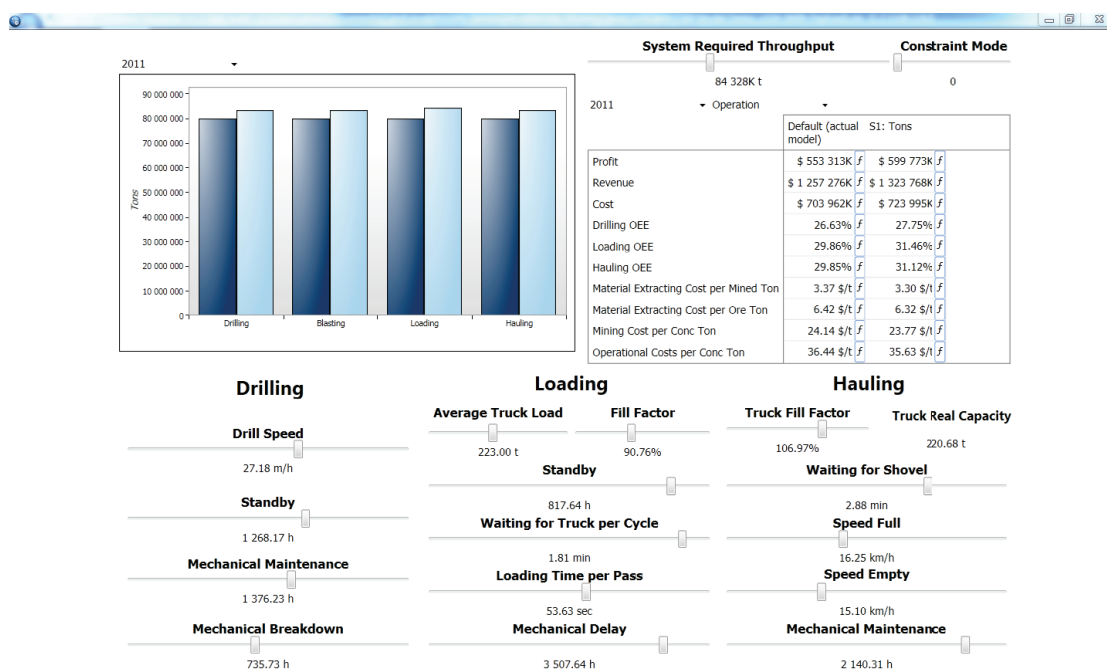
2011

90 000 000
80 000 000
70 000 000
60 000 000
50 000 000
40 000 000
30 000 000
20 000 000
10 000 000
0

Tons

Drilling
Blasting
Loading
Hauling

System Required Throughput

84 328K t

Constraint Mode

0

2011
Operation

| | Default (actual model) | S1: Tons |
|---|---|---|
| Profit | \$ 553 313K $f$ | \$ 599 773K $f$ |
| Revenue | \$ 1 257 276K $f$ | \$ 1 323 768K $f$ |
| Cost | \$ 703 962K $f$ | \$ 723 995K $f$ |
| Drilling OEE | 26.63% $f$ | 27.75% $f$ |
| Loading OEE | 29.86% $f$ | 31.46% $f$ |
| Hauling OEE | 29.85% $f$ | 31.12% $f$ |
| Material Extracting Cost per Mined Ton | 3.37 \$/t $f$ | 3.30 \$/t $f$ |
| Material Extracting Cost per Ore Ton | 6.42 \$/t $f$ | 6.32 \$/t $f$ |
| Mining Cost per Conc Ton | 24.14 \$/t $f$ | 23.77 \$/t $f$ |
| Operational Costs per Conc Ton | 36.44 \$/t $f$ | 35.63 \$/t $f$ |

Drilling

Drill Speed
27.18 m/h

Standby
1 268.17 h

Mechanical Maintenance
1 376.23 h

Mechanical Breakdown
735.73 h

Loading

Average Truck Load
223.00 t

Fill Factor
90.76%

Standby
817.64 h

Waiting for Truck per Cycle
1.81 min

Loading Time per Pass
53.63 sec

Mechanical Delay
3 507.64 h

Hauling

Truck Fill Factor
106.97%

Truck Real Capacity
220.68 t

Waiting for Shovel
2.88 min

Speed Full
16.25 km/h

Speed Empty
15.10 km/h

Mechanical Maintenance
2 140.31 h